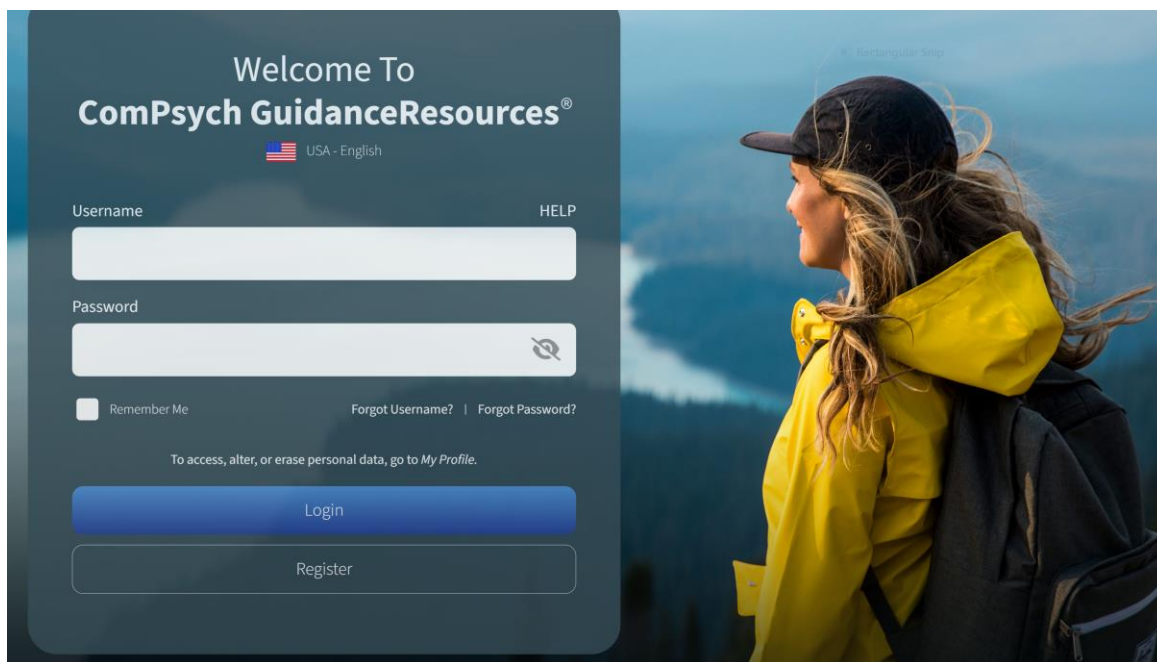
Welcome To
ComPsych GuidanceResources®
USA - English

Rectangular Snip

Username HELP

Password

Remember Me Forgot Username? | Forgot Password?

To access, alter, or erase personal data, go to *My Profile*.

Login

Register